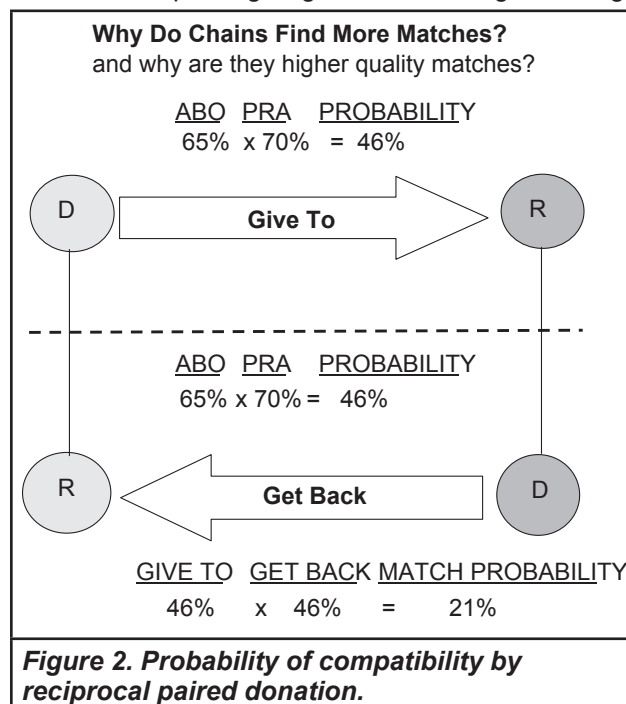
**Why Do Chains Find More Matches?**
and why are they higher quality matches?

ABO PRA PROBABILITY
65% x 70% = 46%

D

**Give To**

R

ABO PRA PROBABILITY
65% x 70% = 46%

R

**Get Back**

D

GIVE TO GET BACK MATCH PROBABILITY
46% x 46% = 21%

***Figure 2. Probability of compatibility by reciprocal paired donation.***